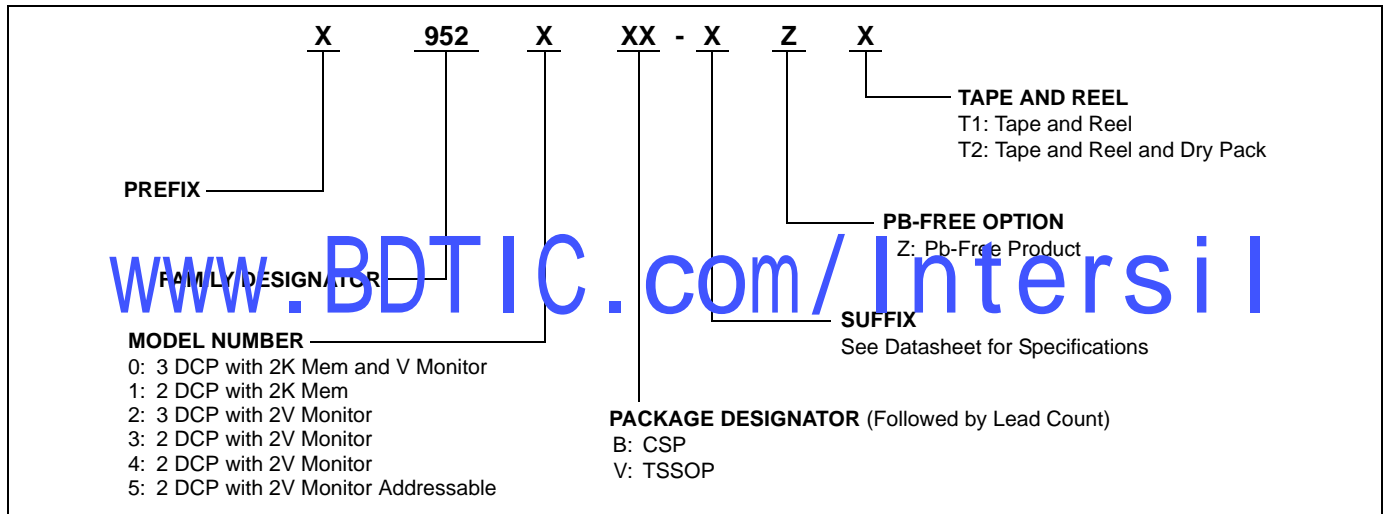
X 952 X XX - X Z X

TAPE AND REEL
T1: Tape and Reel
T2: Tape and Reel and Dry Pack

PREFIX

PB-FREE OPTION
Z: Pb-Free Product

www.BDTIC.com/Intersil

FAMILY DESIGNATOR

SUFFIX
See Datasheet for Specifications

MODEL NUMBER
0: 3 DCP with 2K Mem and V Monitor
1: 2 DCP with 2K Mem
2: 3 DCP with 2V Monitor
3: 2 DCP with 2V Monitor
4: 2 DCP with 2V Monitor
5: 2 DCP with 2V Monitor Addressable

PACKAGE DESIGNATOR (Followed by Lead Count)
B: CSP
V: TSSOP